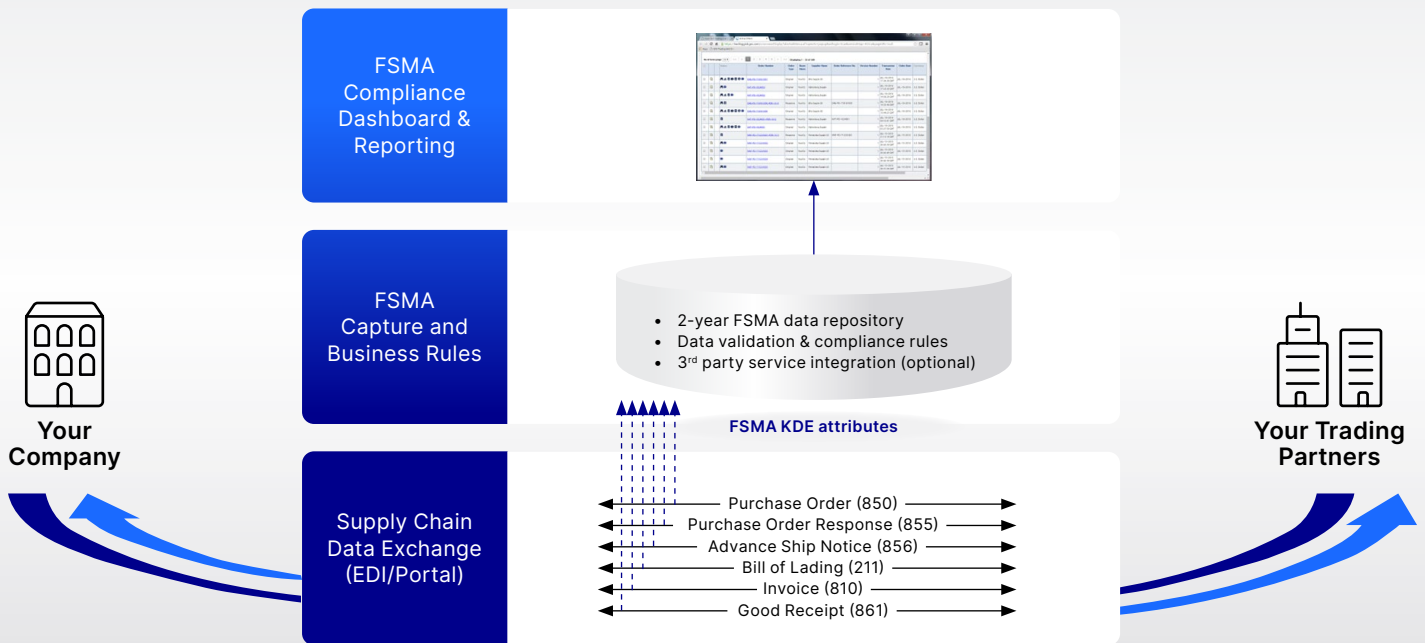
FSMA Compliance Dashboard & Reporting

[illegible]

FSMA Capture and Business Rules

- 2-year FSMA data repository
- Data validation & compliance rules
- 3rd party service integration (optional)

FSMA KDE attributes

Supply Chain Data Exchange (EDI/Portal)

Purchase Order (850)
Purchase Order Response (855)
Advance Ship Notice (856)
Bill of Lading (211)
Invoice (810)
Good Receipt (861)

Your Company

Your Trading Partners